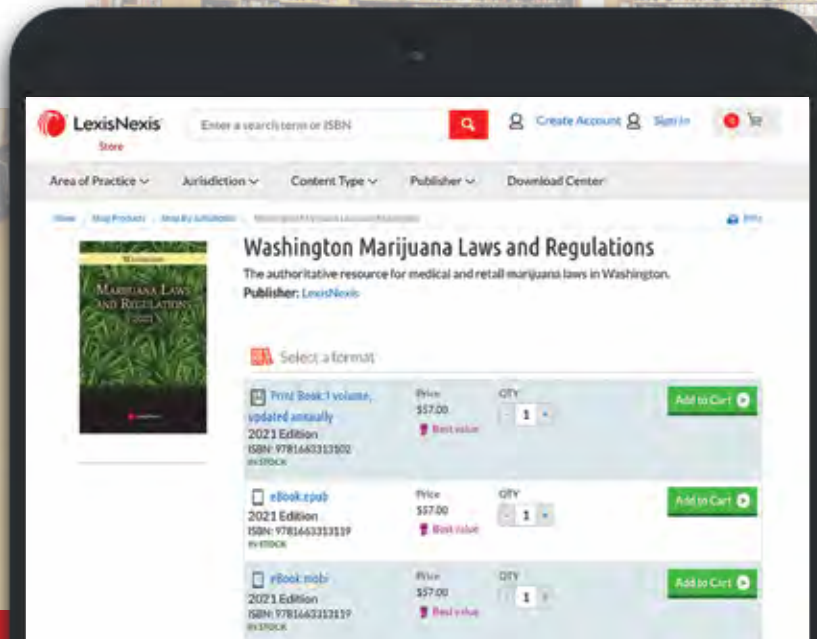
LexisNexis
Store

Enter a search term or ISBN

Create Account Sign in

0

Area of Practice ∨ Jurisdiction ∨ Content Type ∨ Publisher ∨ Download Center

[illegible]

Washington
Marijuana Laws and Regulations
2021

Washington Marijuana Laws and Regulations

The authoritative resource for medical and retail marijuana laws in Washington.

Publisher: LexisNexis

Select a format

Print Book: 1 volume, updated annually
2021 Edition
ISBN: 9781663313502
IN STOCK

Price
$57.00
Best value

QTY
- 1 +

Add to Cart

eBook:epub
2021 Edition
ISBN: 9781663313519
IN STOCK

Price
$57.00
Best value

QTY
- 1 +

Add to Cart

eBook:mobi
2021 Edition
ISBN: 9781663313519
IN STOCK

Price
$57.00
Best value

QTY
- 1 +

Add to Cart